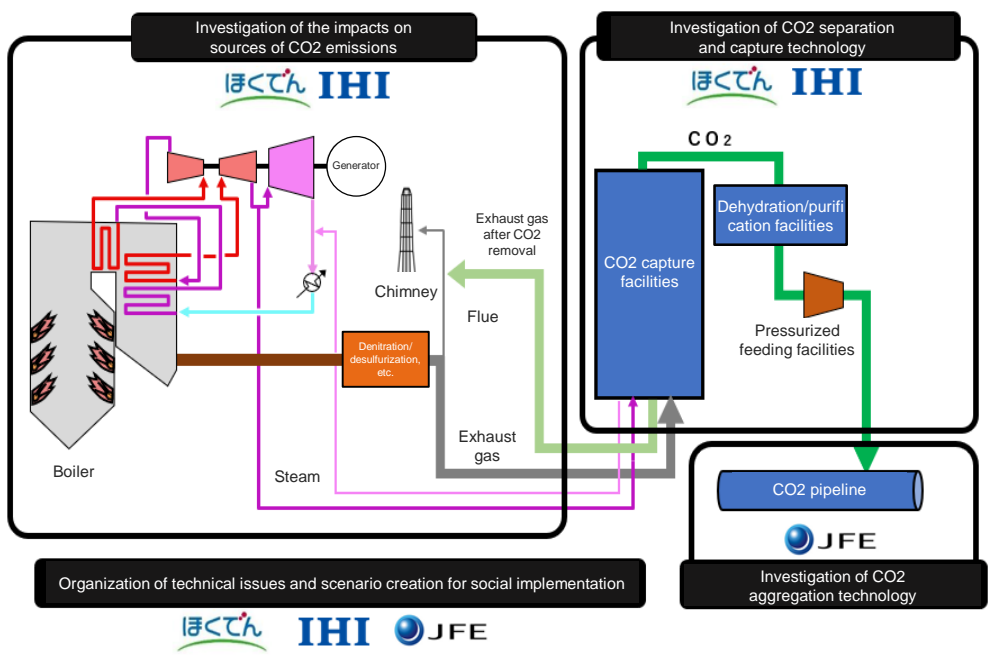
Investigation of the impacts on sources of CO2 emissions

ほくでん IHI

Generator

Chimney

Exhaust gas after CO2 removal

Flue

Denitration/ desulfurization, etc.

Exhaust gas

Boiler

Steam

Investigation of CO2 separation and capture technology

ほくでん IHI

CO2

CO2 capture facilities

Dehydration/purification facilities

Pressurized feeding facilities

CO2 pipeline

JFE

Investigation of CO2 aggregation technology

Organization of technical issues and scenario creation for social implementation

ほくでん IHI JFE